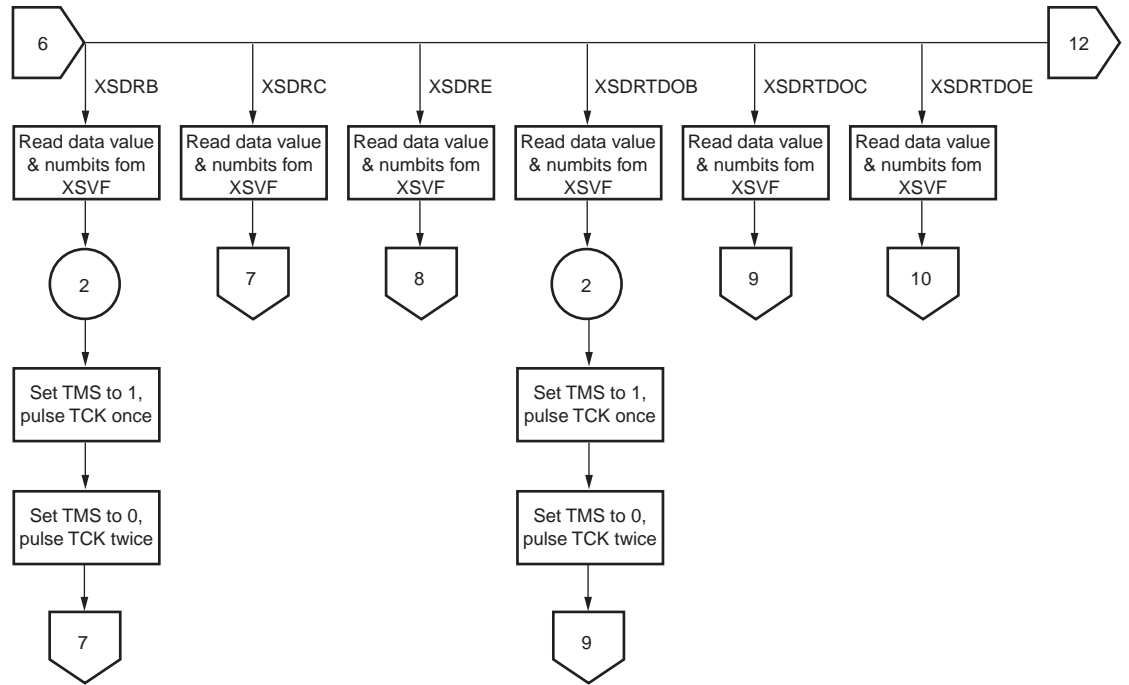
6

12

XSDRB

XSDRC

XSDRE

XSDRTDOB

XSDRTDOC

XSDRTDOE

Read data value & numbits fom XSVF

Read data value & numbits fom XSVF

Read data value & numbits fom XSVF

Read data value & numbits fom XSVF

Read data value & numbits fom XSVF

Read data value & numbits fom XSVF

2

7

8

2

9

10

Set TMS to 1, pulse TCK once

Set TMS to 1, pulse TCK once

Set TMS to 0, pulse TCK twice

Set TMS to 0, pulse TCK twice

7

9